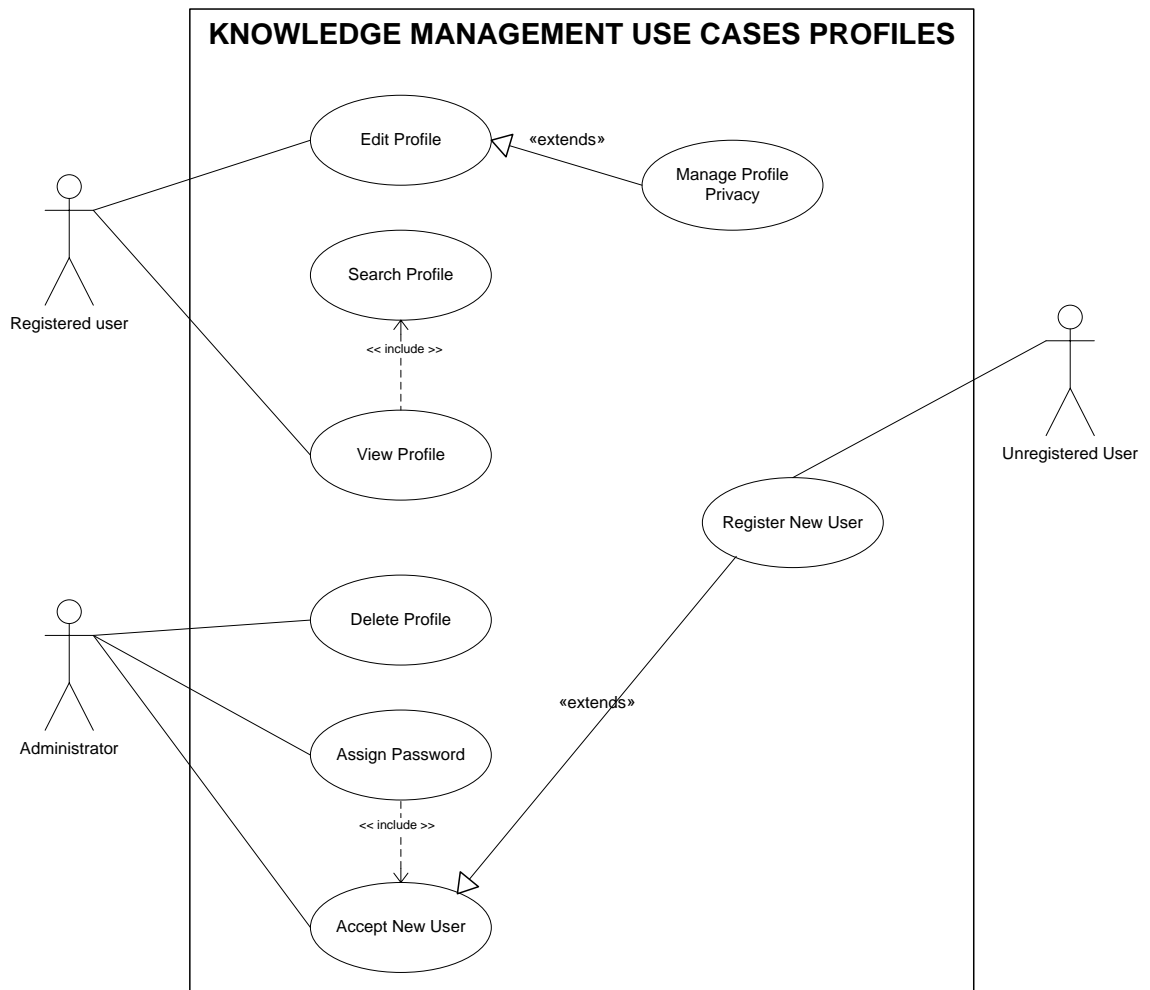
KNOWLEDGE MANAGEMENT USE CASES PROFILES

Registered user

Edit Profile

«extends»

Manage Profile Privacy

Search Profile

<< include >>

View Profile

Unregistered User

Register New User

Administrator

Delete Profile

«extends»

Assign Password

<< include >>

Accept New User